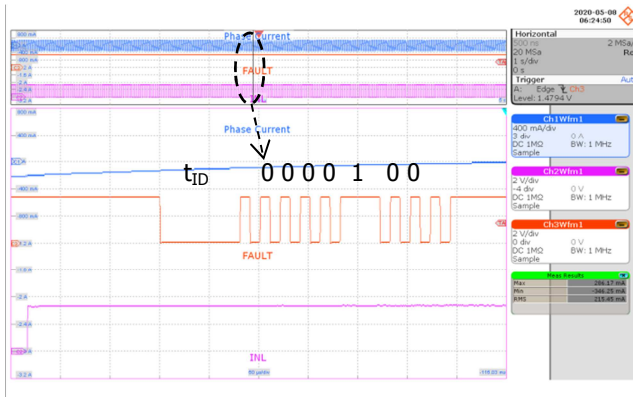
2020-05-08
06:24:50

Phase Current
FAULT

Phase Current
$t_{ID}$ 0 0 0 0 1 0 0
FAULT
INL

800 mA
400 mA
-400 mA
-800 mA
-1.2 A
-2 A
-2.4 A
-2.8 A
-3.2 A

Horizontal
200 ns
20 MSa
1 s/div
0 s
2 MSa
Trigger
A: Edge Ch3
Level: 1.4794 V
Auto

Ch1Wfm1
400 mA/div
3 div 0 A
DC 1MΩ BW: 1 MHz
Sample

Ch2Wfm1
2 V/div
-4 div 0 V
DC 1MΩ BW: 1 MHz
Sample

Ch3Wfm1
2 V/div
0 div 0 V
DC 1MΩ BW: 1 MHz
Sample

Meas Results
Max 206.17 mA
Min -366.25 mA
RMS 215.45 mA